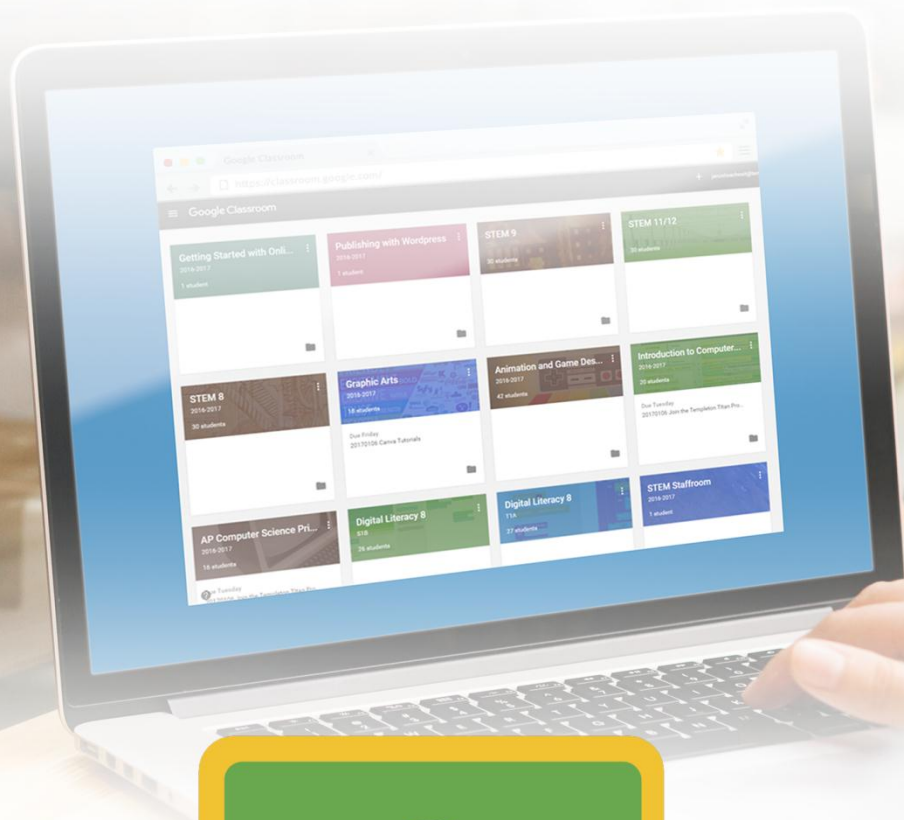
Google Classroom

https://classroom.google.com/

Google Classroom

Getting Started with Onli...
2016-2017
1 student

Publishing with Wordpress
2016-2017
1 student

STEM 9
35 students

STEM 11/12
30 students

STEM 8
2016-2017
30 students

Graphic Arts
2016-2017
18 students
Due Friday
20170106 Canva Tutorials

Animation and Game Des...
2016-2017
42 students

Introduction to Computer...
2016-2017
20 students
Due Tuesday
20170106 Join the Templeton Titan Pro...

AP Computer Science Pri...
2016-2017
14 students
Due Tuesday
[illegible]

Digital Literacy 8
S1B
26 students

Digital Literacy 8
T1A
27 students

STEM Staffroom
2016-2017
1 student